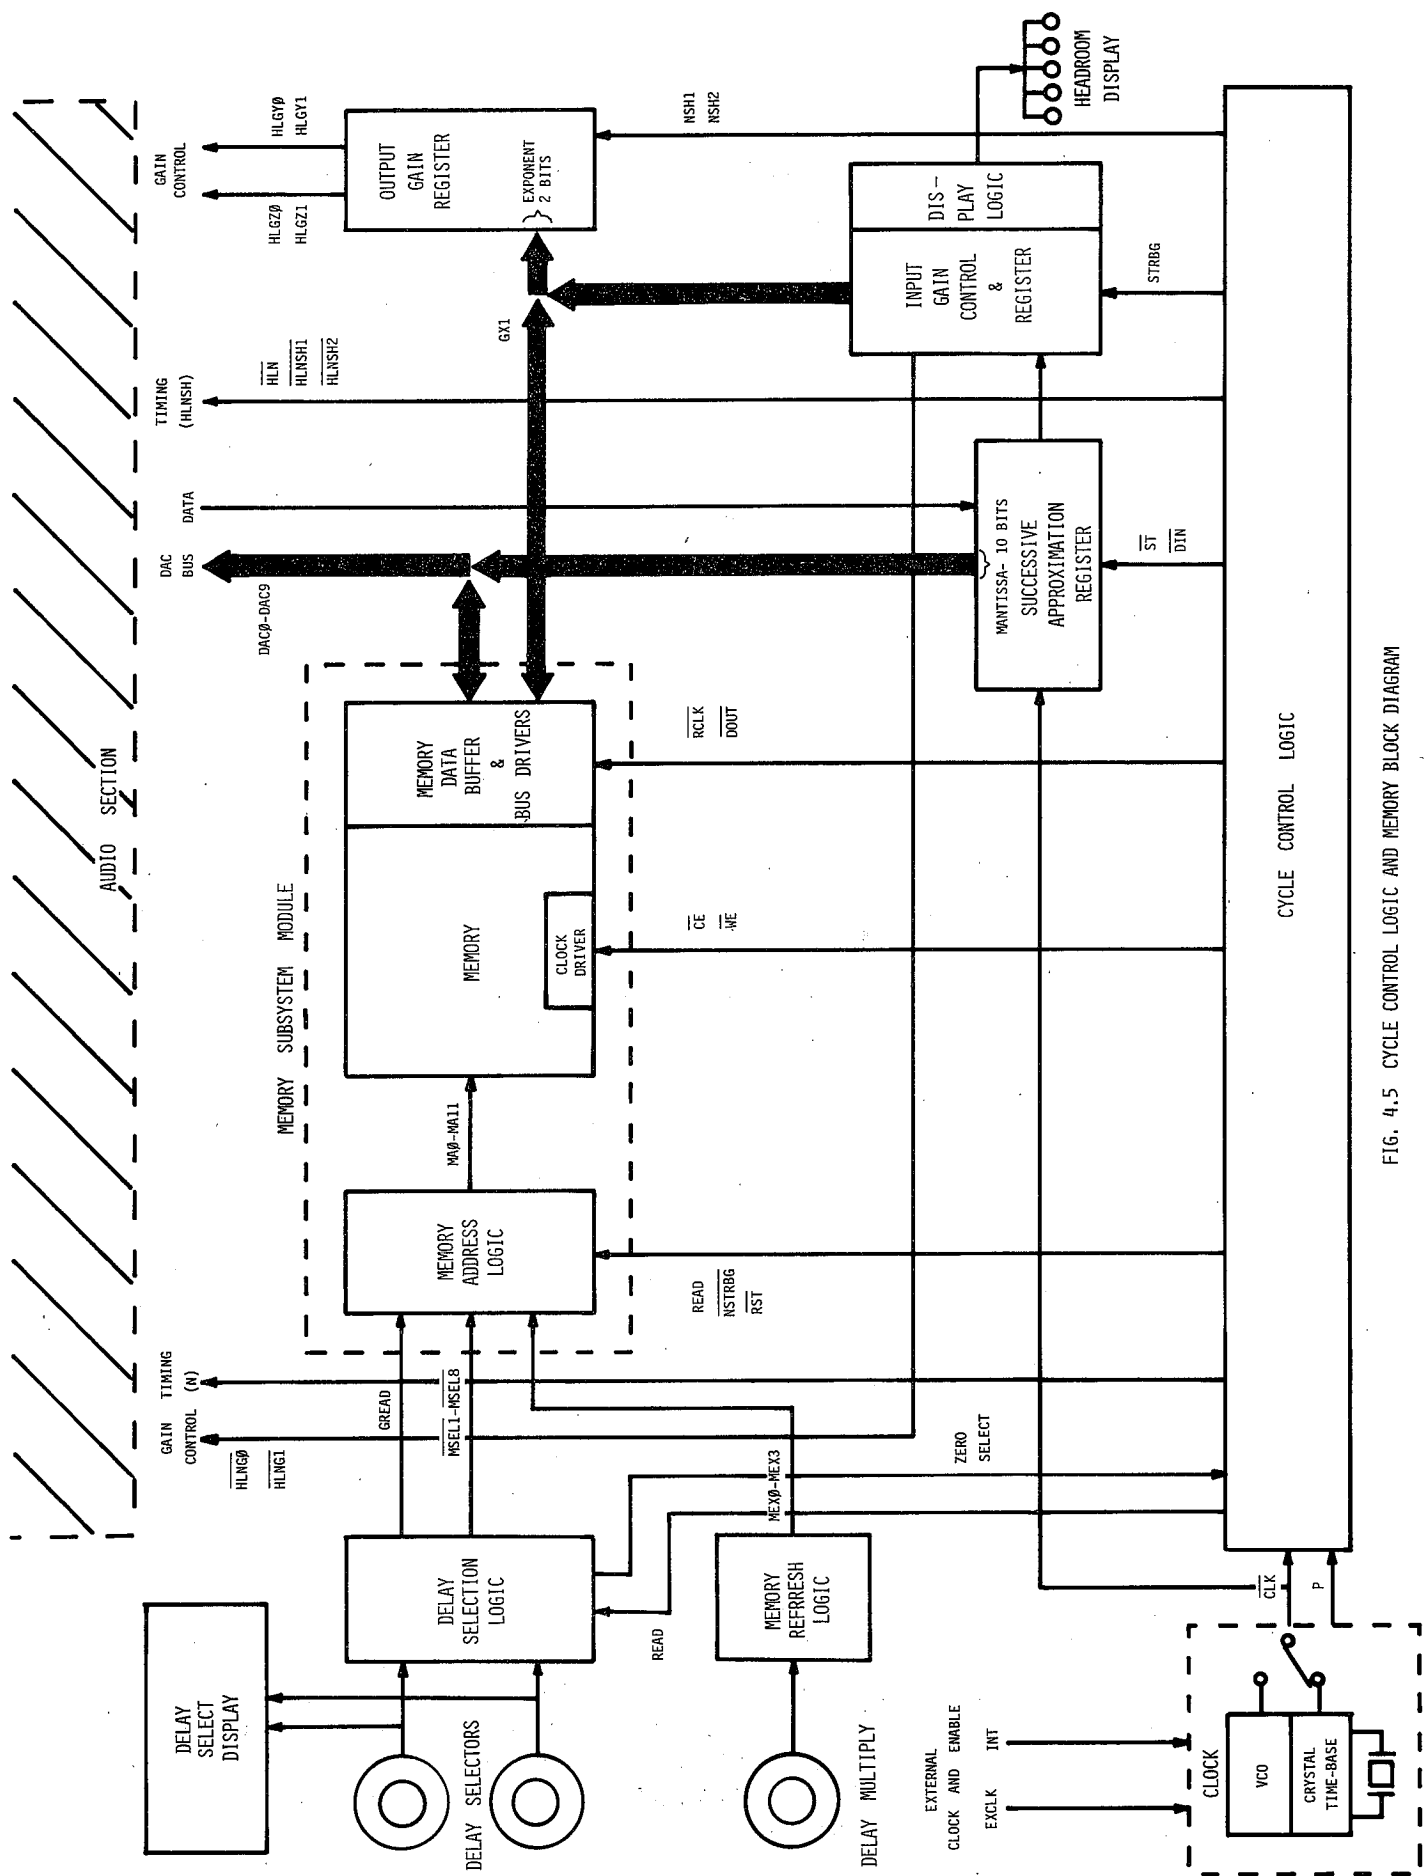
AUDIO SECTION

GAIN CONTROL
HLGYØ
HLGY1
HLGZØ
HLGZ1

OUTPUT GAIN REGISTER

EXPONENT 2 BITS

NSH1
NSH2

HEADROOM DISPLAY

DIS-PLAY LOGIC

INPUT GAIN CONTROL & REGISTER

STRBG

GX1

TIMING (HLNSH)
$\overline{HLN}$
$\overline{HLNSH1}$
$\overline{HLNSH2}$

DATA

DAC BUS
DACØ-DAC9

MANTISSA- 10 BITS
SUCCESSIVE APPROXIMATION REGISTER

$\overline{ST}$
$\overline{DIN}$

MEMORY SUBSYSTEM MODULE

MEMORY DATA BUFFER & BUS DRIVERS

$\overline{RCLK}$
$\overline{DOUT}$

MEMORY

CLOCK DRIVER

$\overline{CE}$
$\overline{WE}$

MAØ-MA11

MEMORY ADDRESS LOGIC

READ
$\overline{NSTRBG}$
$\overline{RST}$

CYCLE CONTROL LOGIC

TIMING (N)
GAIN CONTROL
$\overline{HLNGØ}$
$\overline{HLNG1}$

GREAD
$\overline{MSEL1-MSEL8}$

ZERO SELECT

MEXØ-MEX3

DELAY SELECTION LOGIC

MEMORY REFRESH LOGIC

READ

DELAY SELECT DISPLAY

DELAY SELECTORS

DELAY MULTIPLY

EXTERNAL CLOCK AND ENABLE
INT
EXCLK

CLOCK
VCO
CRYSTAL TIME-BASE

$\overline{CLK}$
P

FIG. 4.5 CYCLE CONTROL LOGIC AND MEMORY BLOCK DIAGRAM